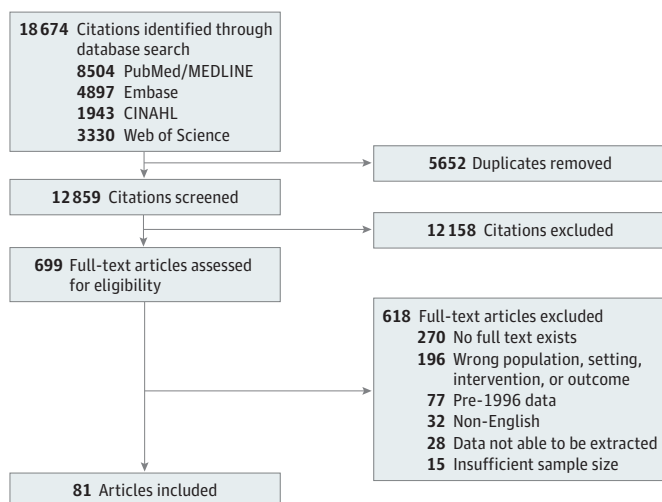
18 674 Citations identified through database search
8504 PubMed/MEDLINE
4897 Embase
1943 CINAHL
3330 Web of Science

5652 Duplicates removed

12 859 Citations screened

12 158 Citations excluded

699 Full-text articles assessed for eligibility

618 Full-text articles excluded
270 No full text exists
196 Wrong population, setting, intervention, or outcome
77 Pre-1996 data
32 Non-English
28 Data not able to be extracted
15 Insufficient sample size

81 Articles included